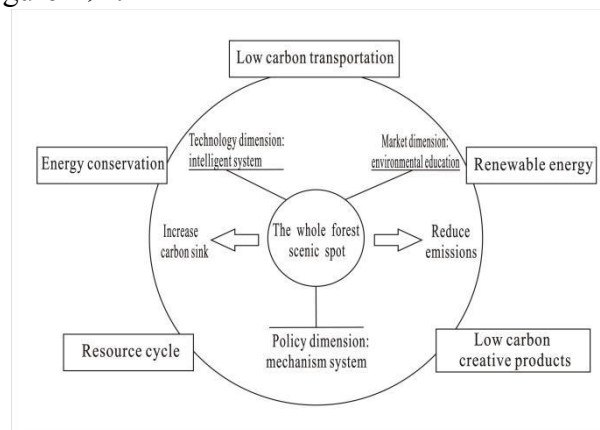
Low carbon transportation

Technology dimension: intelligent system

Market dimension: environmental education

Energy conservation

Renewable energy

Increase carbon sink

The whole forest scenic spot

Reduce emissions

Policy dimension: mechanism system

Resource cycle

Low carbon creative products